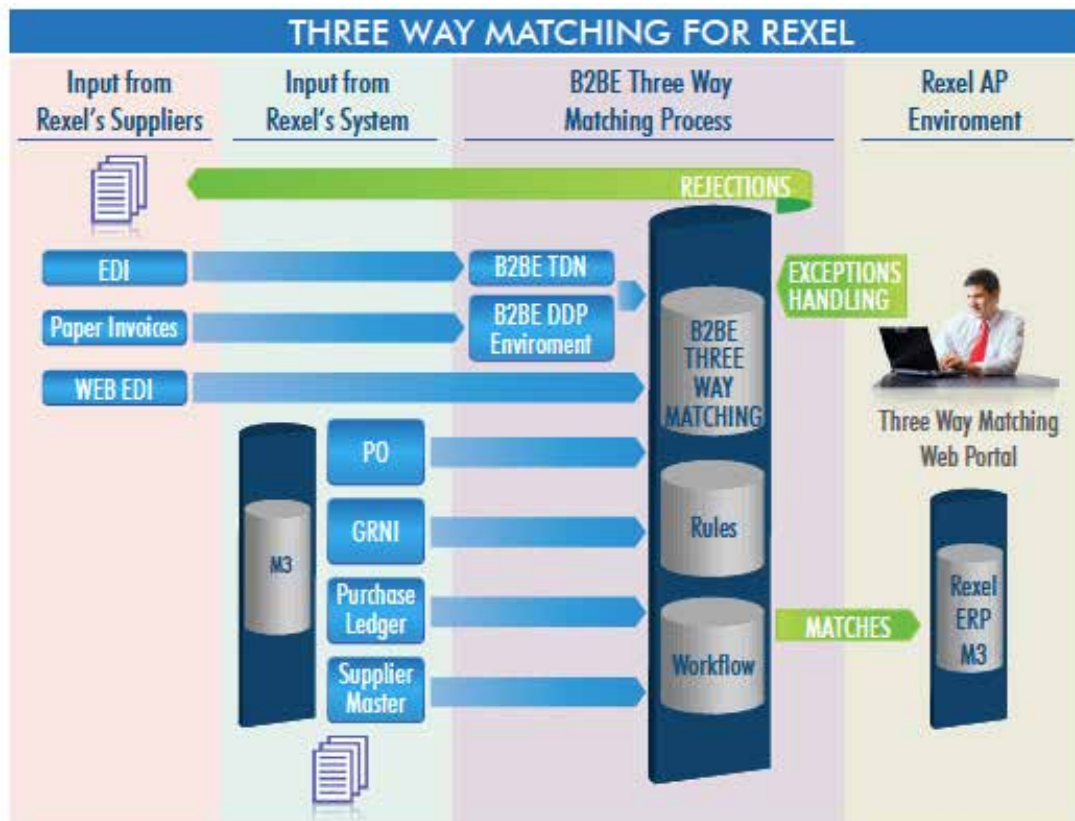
THREE WAY MATCHING FOR REXEL

Input from Rexel's Suppliers

Input from Rexel's System

B2BE Three Way Matching Process

Rexel AP Enviroment

REJECTIONS

EDI

B2BE TDN

EXCEPTIONS HANDLING

Paper Invoices

B2BE DDP Enviroment

B2BE THREE WAY MATCHING

WEB EDI

Three Way Matching Web Portal

PO

M3

GRNI

Rules

Purchase Ledger

MATCHES

Rexel ERP M3

Supplier Master

Workflow